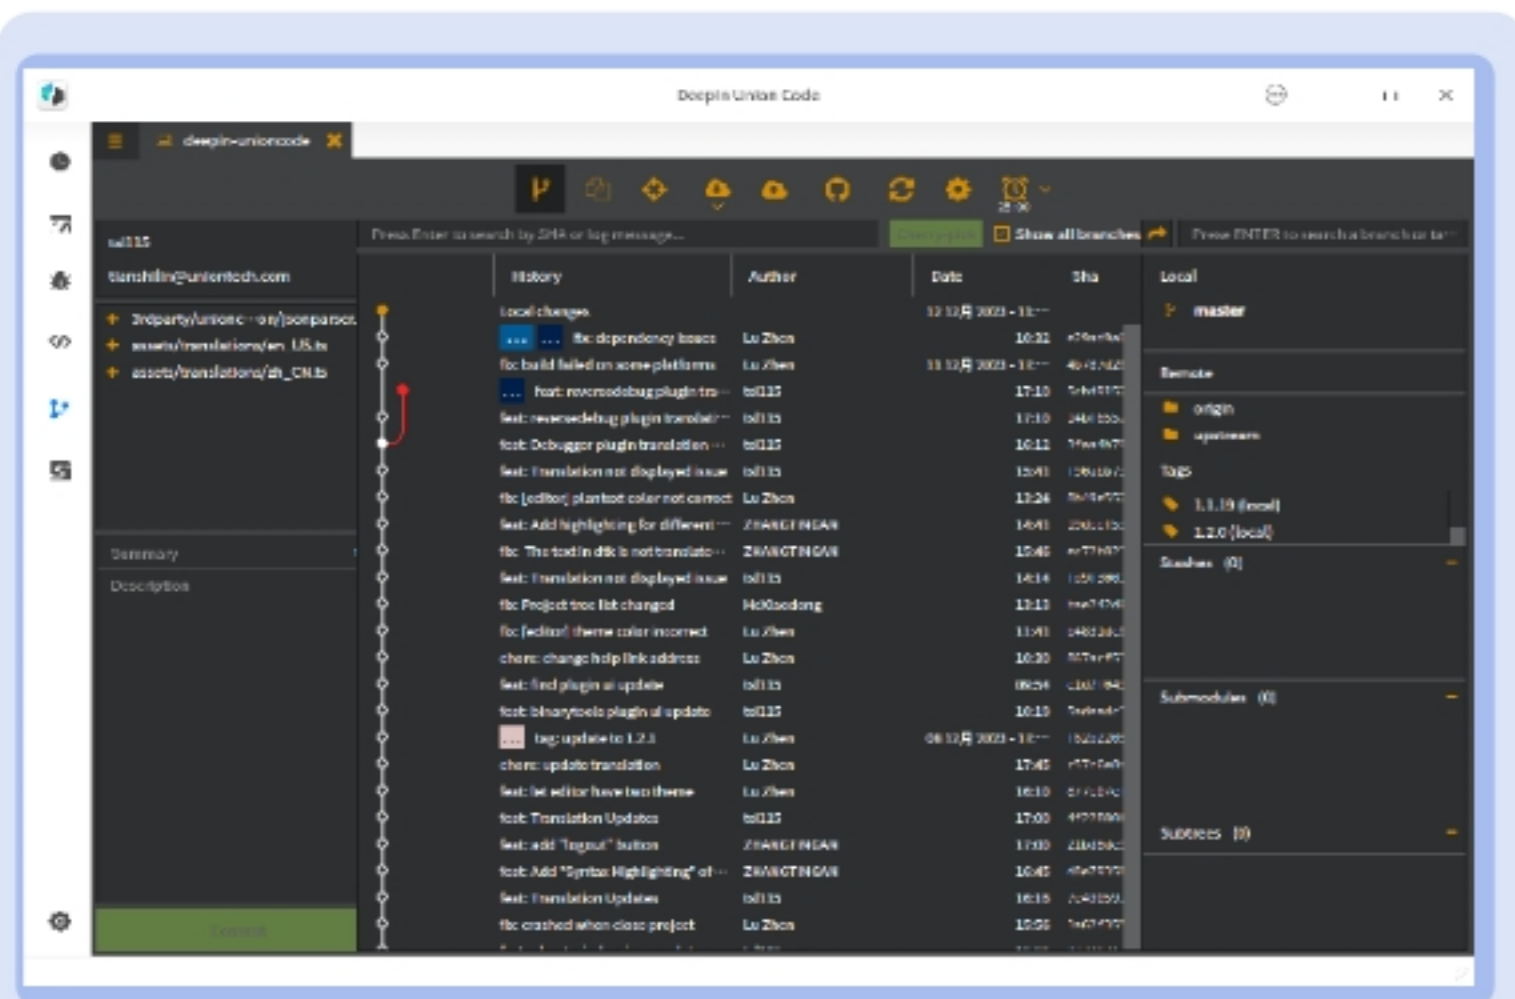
Deepin Union Code

deepin-unioncode

tsl135
tianshilin@uniontech.com

3rdparty/unionc···on/jsonparser.
assets/translations/en_US.ts
assets/translations/zh_CN.ts

Summary
Description

Commit

Press Enter to search by SHA or log message...
Show all branches
Press ENTER to search a branch or ta···

| History | Author | Date | Sha |
|---|---|---|---|
| Local changes | | 13 12月 2023 - 11:··· | |
| ... ... fix: dependency issues | Lu Zhen | 10:32 | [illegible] |
| fix: build failed on some platforms | Lu Zhen | 11 12月 2023 - 11:··· | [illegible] |
| ... feat: reversedebug plugin tra··· | tsl135 | 17:10 | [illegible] |
| feat: reversedebug plugin translat··· | tsl135 | 17:10 | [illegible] |
| feat: Debugger plugin translation··· | tsl135 | 10:12 | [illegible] |
| feat: Translation not displayed issue | tsl135 | 15:41 | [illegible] |
| fix: [editor] plaintext color not correct | Lu Zhen | 13:26 | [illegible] |
| feat: Add highlighting for different··· | ZHANGTINGAN | 14:41 | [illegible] |
| fix: The text in dtk is not translate··· | ZHANGTINGAN | 15:46 | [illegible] |
| feat: Translation not displayed issue | tsl135 | 14:14 | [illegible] |
| fix: Project tree list changed | Heixiaodong | 13:13 | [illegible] |
| fix: [editor] theme color incorrect | Lu Zhen | 11:41 | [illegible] |
| chore: change help link address | Lu Zhen | 10:30 | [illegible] |
| feat: find plugin ui update | tsl135 | 09:54 | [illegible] |
| feat: binarytools plugin ui update | tsl135 | 10:10 | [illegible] |
| ... tag: update to 1.2.1 | Lu Zhen | 06 12月 2023 - 11:··· | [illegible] |
| chore: update translation | Lu Zhen | 17:45 | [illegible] |
| feat: let editor have two theme | Lu Zhen | 16:10 | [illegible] |
| feat: Translation Updates | tsl135 | 17:00 | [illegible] |
| feat: add "logout" button | ZHANGTINGAN | 17:00 | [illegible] |
| feat: Add "Syntax Highlighting" of··· | ZHANGTINGAN | 16:45 | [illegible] |
| feat: Translation Updates | tsl135 | 16:16 | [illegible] |
| fix: crashed when close project | Lu Zhen | 10:56 | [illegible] |

Local
master
Remote
origin
upstream
Tags
1.1.19 (local)
1.2.0 (local)
Stashes (0)
Submodules (0)
Subtrees (0)